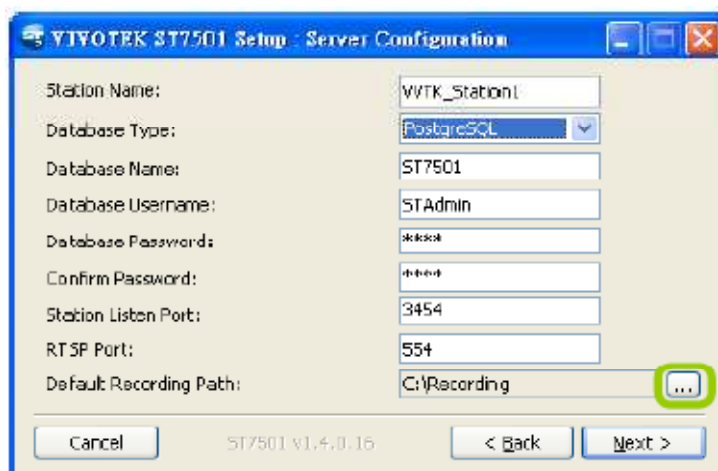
VIVOTEK ST7501 Setup : Server Configuration

| | |
|---|---|
| Station Name: | VVTK_Station1 |
| Database Type: | PostgreSQL |
| Database Name: | ST7501 |
| Database Username: | STAdmin |
| Database Password: | **** |
| Confirm Password: | **** |
| Station Listen Port: | 3454 |
| RTSP Port: | 554 |
| Default Recording Path: | C:\Recording |

...

Cancel ST7501 v1.4.0.16 < Back Next >